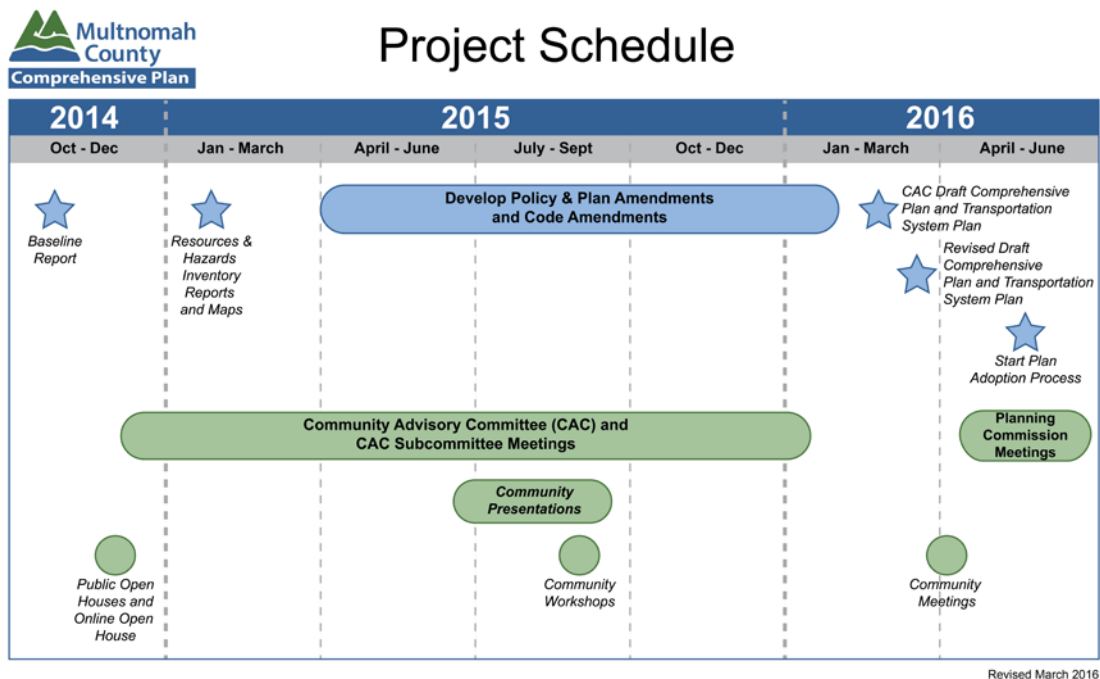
Multnomah County
Comprehensive Plan

Project Schedule

| 2014 | 2015 | | | | 2016 | |
|---|---|---|---|---|---|---|
| Oct - Dec | Jan - March | April - June | July - Sept | Oct - Dec | Jan - March | April - June |

Baseline Report

Resources & Hazards Inventory Reports and Maps

Develop Policy & Plan Amendments and Code Amendments

CAC Draft Comprehensive Plan and Transportation System Plan

Revised Draft Comprehensive Plan and Transportation System Plan

Start Plan Adoption Process

Community Advisory Committee (CAC) and CAC Subcommittee Meetings

Planning Commission Meetings

Community Presentations

Public Open Houses and Online Open House

Community Workshops

Community Meetings

Revised March 2016